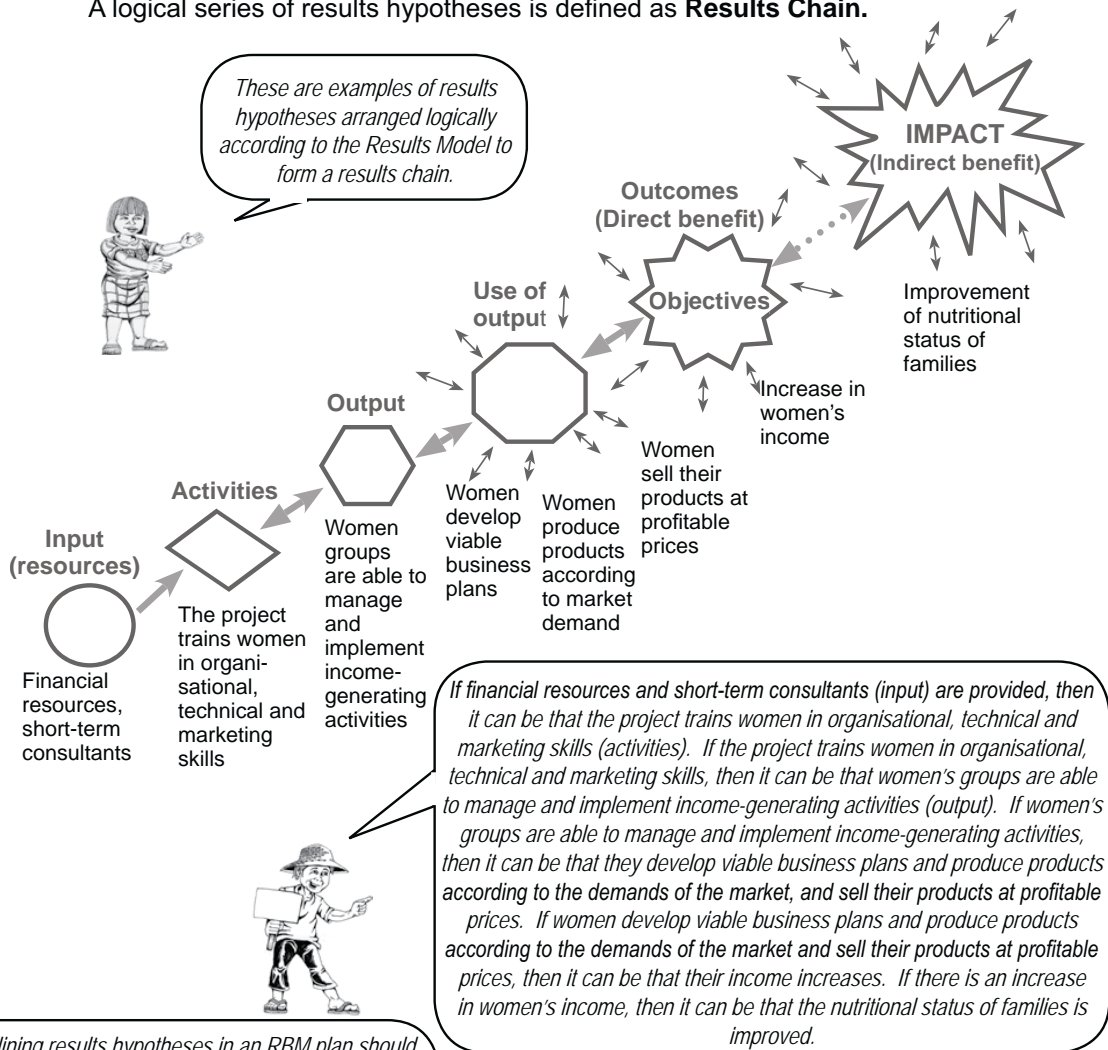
A logical series of results hypotheses is defined as **Results Chain.**

*These are examples of results hypotheses arranged logically according to the Results Model to form a results chain.*

IMPACT
(Indirect benefit)

Outcomes
(Direct benefit)

Objectives

Improvement of nutritional status of families

Use of output

Increase in women's income

Output

Women sell their products at profitable prices

Activities

Women develop viable business plans

Women produce products according to market demand

Input
(resources)

Women groups are able to manage and implement income-generating activities

The project trains women in organisational, technical and marketing skills

Financial resources, short-term consultants

*If financial resources and short-term consultants (input) are provided, then it can be that the project trains women in organisational, technical and marketing skills (activities). If the project trains women in organisational, technical and marketing skills, then it can be that women's groups are able to manage and implement income-generating activities (output). If women's groups are able to manage and implement income-generating activities, then it can be that they develop viable business plans and produce products according to the demands of the market, and sell their products at profitable prices. If women develop viable business plans and produce products according to the demands of the market and sell their products at profitable prices, then it can be that their income increases. If there is an increase in women's income, then it can be that the nutritional status of families is improved.*

*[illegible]lining results hypotheses in an RBM plan should*